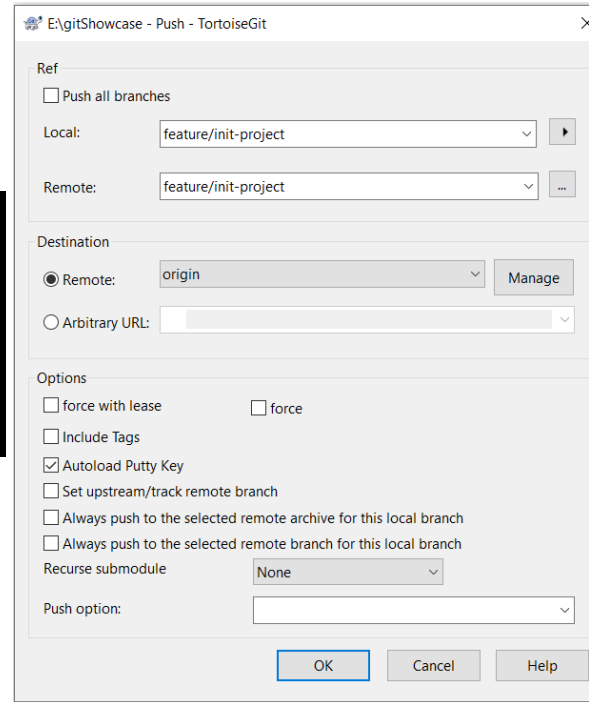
E:\gitShowcase - Push - TortoiseGit

×

Ref

Push all branches

Local: feature/init-project

Remote: feature/init-project ...

Destination

Remote: origin Manage

Arbitrary URL:

Options

force with lease

force

Include Tags

Autoload Putty Key

Set upstream/track remote branch

Always push to the selected remote archive for this local branch

Always push to the selected remote branch for this local branch

Recurse submodule None

Push option:

OK Cancel Help